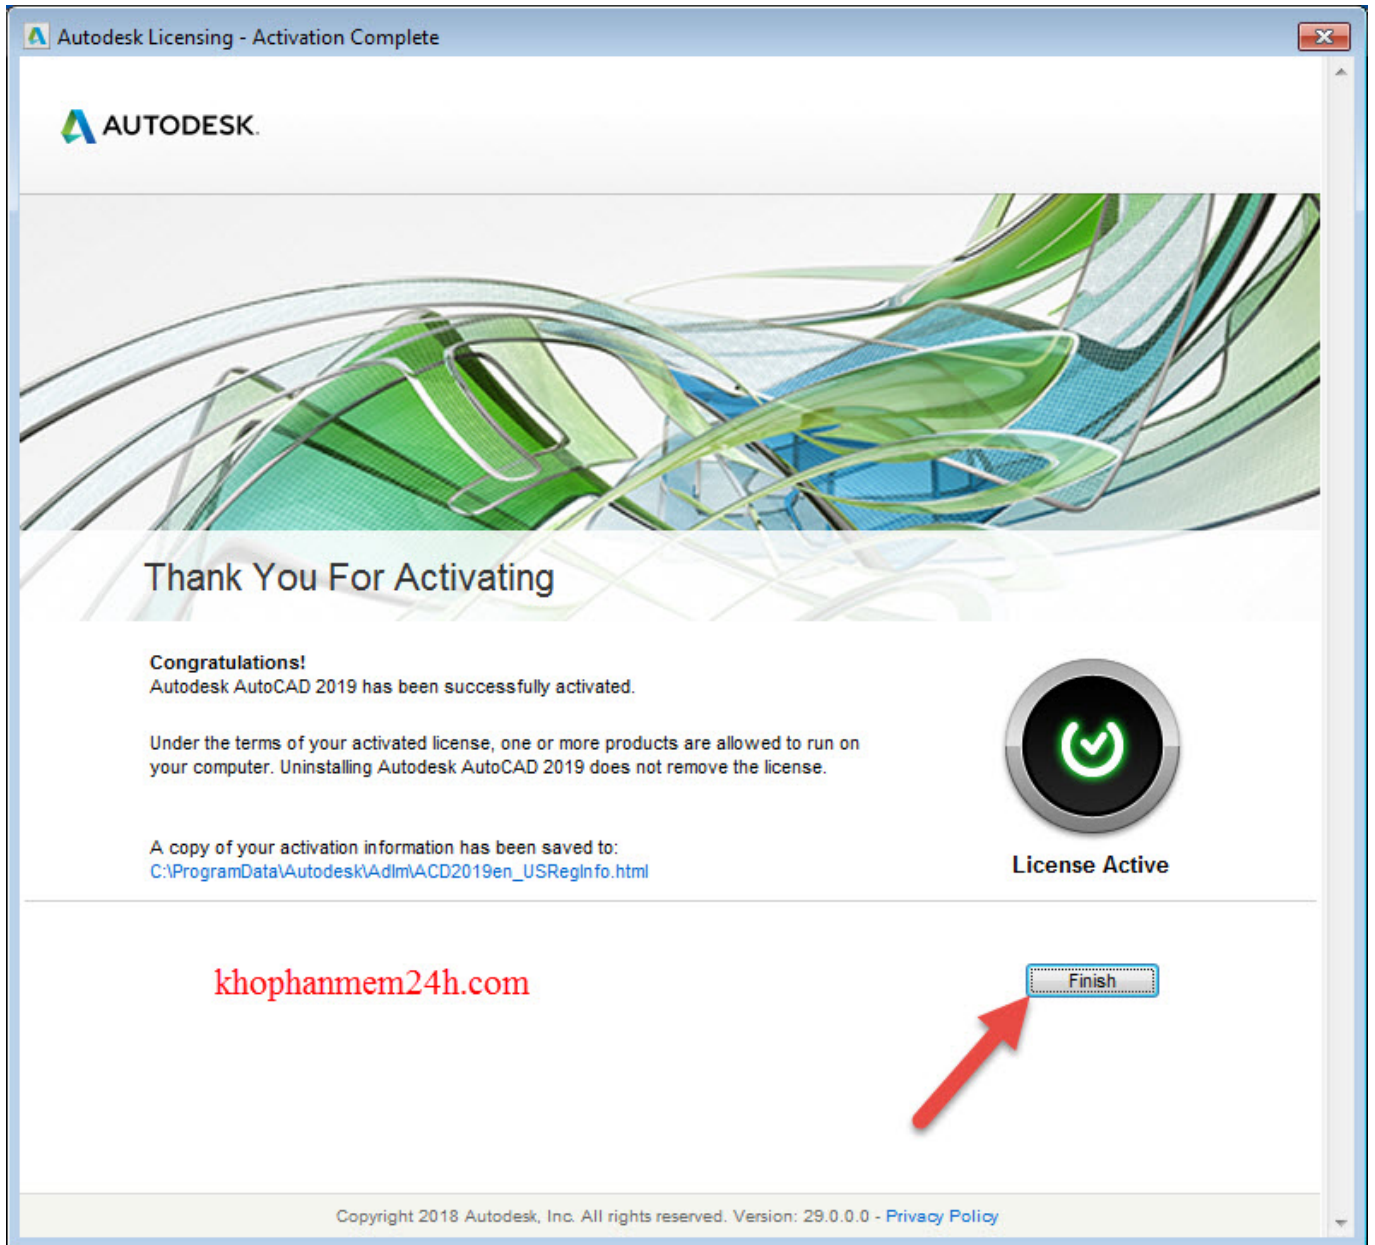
Autodesk Licensing - Activation Complete

AUTODESK.

Thank You For Activating

Congratulations!
Autodesk AutoCAD 2019 has been successfully activated.

Under the terms of your activated license, one or more products are allowed to run on your computer. Uninstalling Autodesk AutoCAD 2019 does not remove the license.

A copy of your activation information has been saved to:
C:\ProgramData\Autodesk\Adlm\ACD2019en_USRegInfo.html

License Active

khophanmem24h.com

Finish

Copyright 2018 Autodesk, Inc. All rights reserved. Version: 29.0.0.0 - Privacy Policy